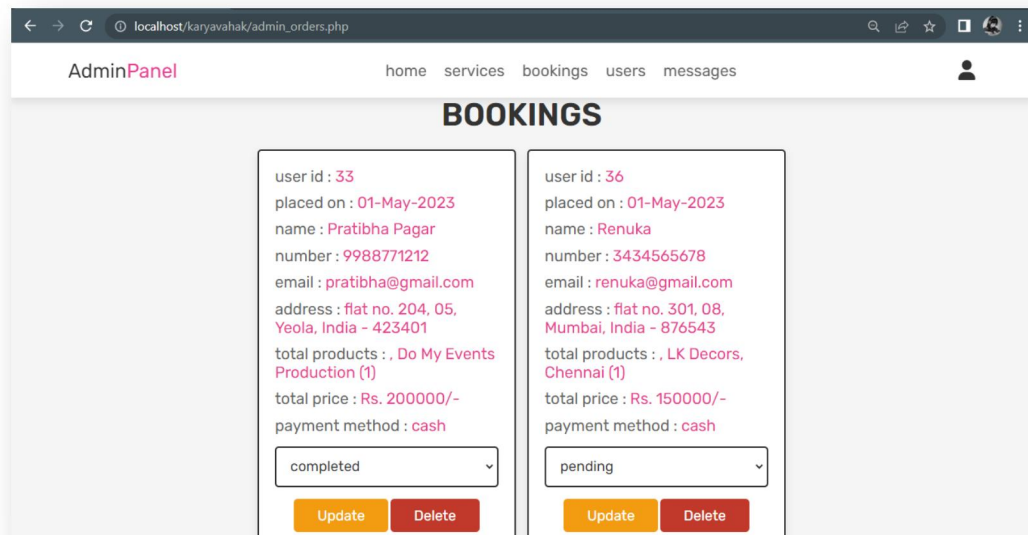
localhost/karyavahak/admin_orders.php

AdminPanel

home services bookings users messages

BOOKINGS

user id : 33
placed on : 01-May-2023
name : Pratibha Pagar
number : 9988771212
email : pratibha@gmail.com
address : flat no. 204, 05, Yeola, India - 423401
total products : , Do My Events Production (1)
total price : Rs. 200000/-
payment method : cash
completed
Update Delete

user id : 36
placed on : 01-May-2023
name : Renuka
number : 3434565678
email : renuka@gmail.com
address : flat no. 301, 08, Mumbai, India - 876543
total products : , LK Decors, Chennai (1)
total price : Rs. 150000/-
payment method : cash
pending
Update Delete